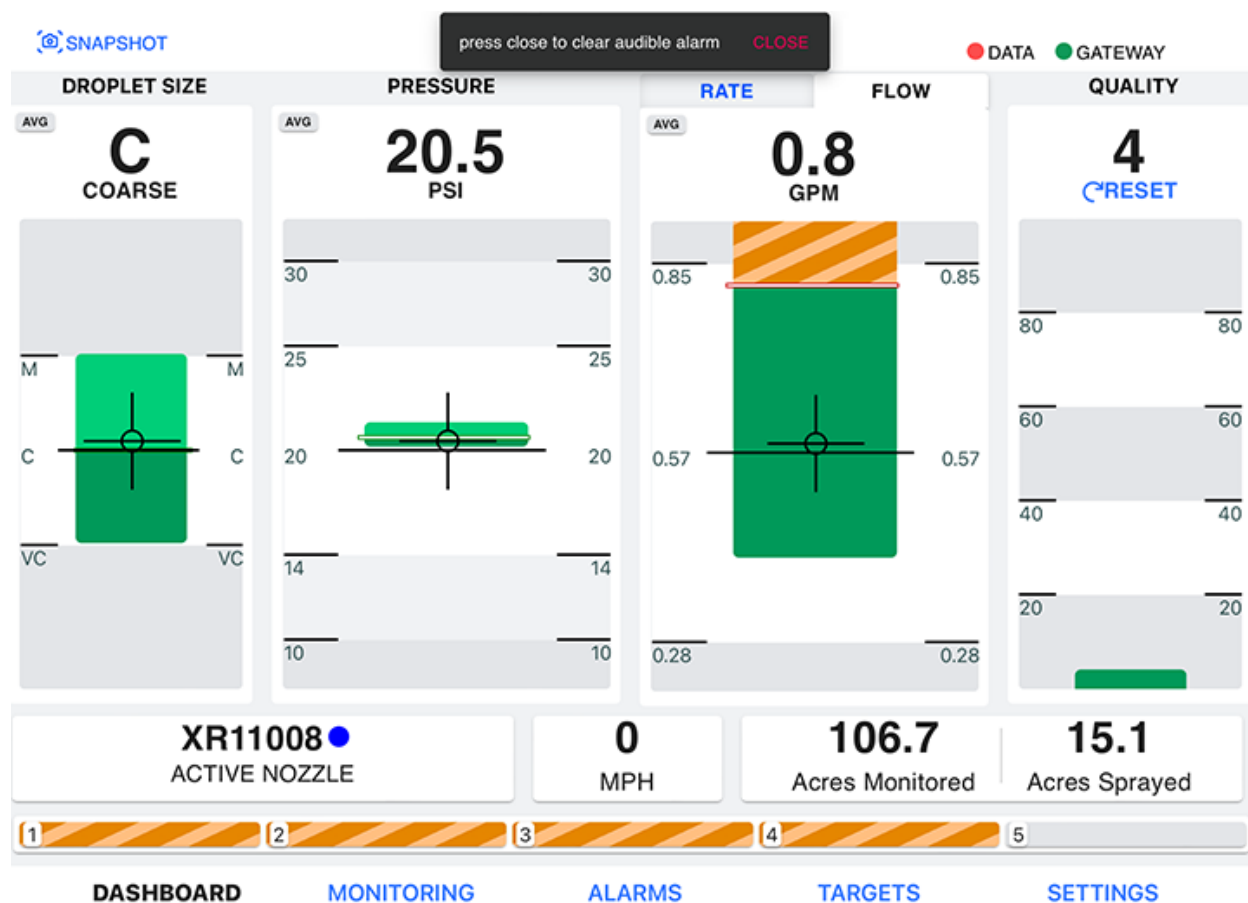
SNAPSHOT

press close to clear audible alarm CLOSE

DATA GATEWAY

DROPLET SIZE

AVG

C

COARSE

M M

C C

VC VC

PRESSURE

AVG

20.5

PSI

30 30

25 25

20 20

14 14

10 10

RATE FLOW

AVG

0.8

GPM

0.85 0.85

0.57 0.57

0.28 0.28

QUALITY

4

RESET

80 80

60 60

40 40

20 20

XR11008

ACTIVE NOZZLE

0

MPH

106.7

Acres Monitored

15.1

Acres Sprayed

1 2 3 4 5

DASHBOARD MONITORING ALARMS TARGETS SETTINGS